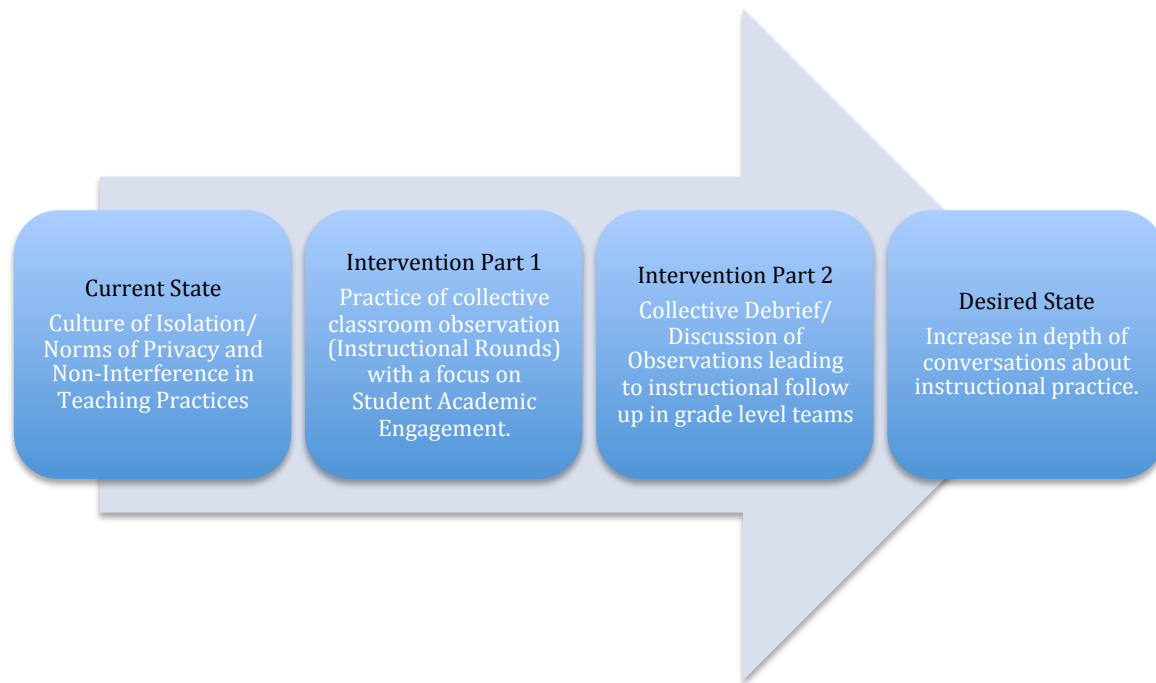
Current State
Culture of Isolation/ Norms of Privacy and Non-Interference in Teaching Practices

Intervention Part 1
Practice of collective classroom observation (Instructional Rounds) with a focus on Student Academic Engagement.

Intervention Part 2
Collective Debrief/ Discussion of Observations leading to instructional follow up in grade level teams

Desired State
Increase in depth of conversations about instructional practice.